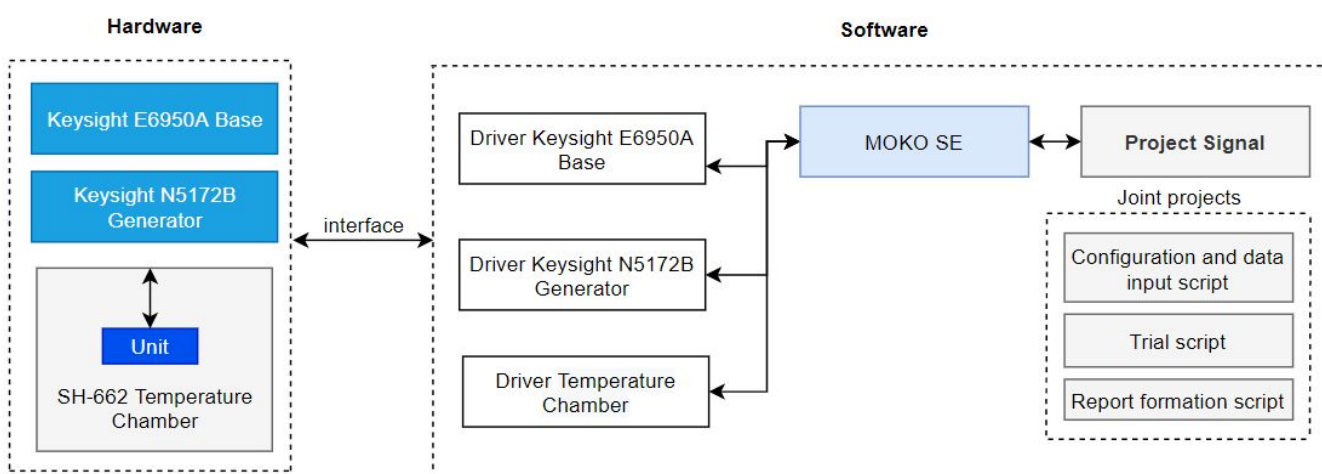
Hardware

Keysight E6950A Base

Keysight N5172B Generator

Unit

SH-662 Temperature Chamber

interface

Software

Driver Keysight E6950A Base

Driver Keysight N5172B Generator

Driver Temperature Chamber

MOKO SE

Project Signal

Joint projects

Configuration and data input script

Trial script

Report formation script